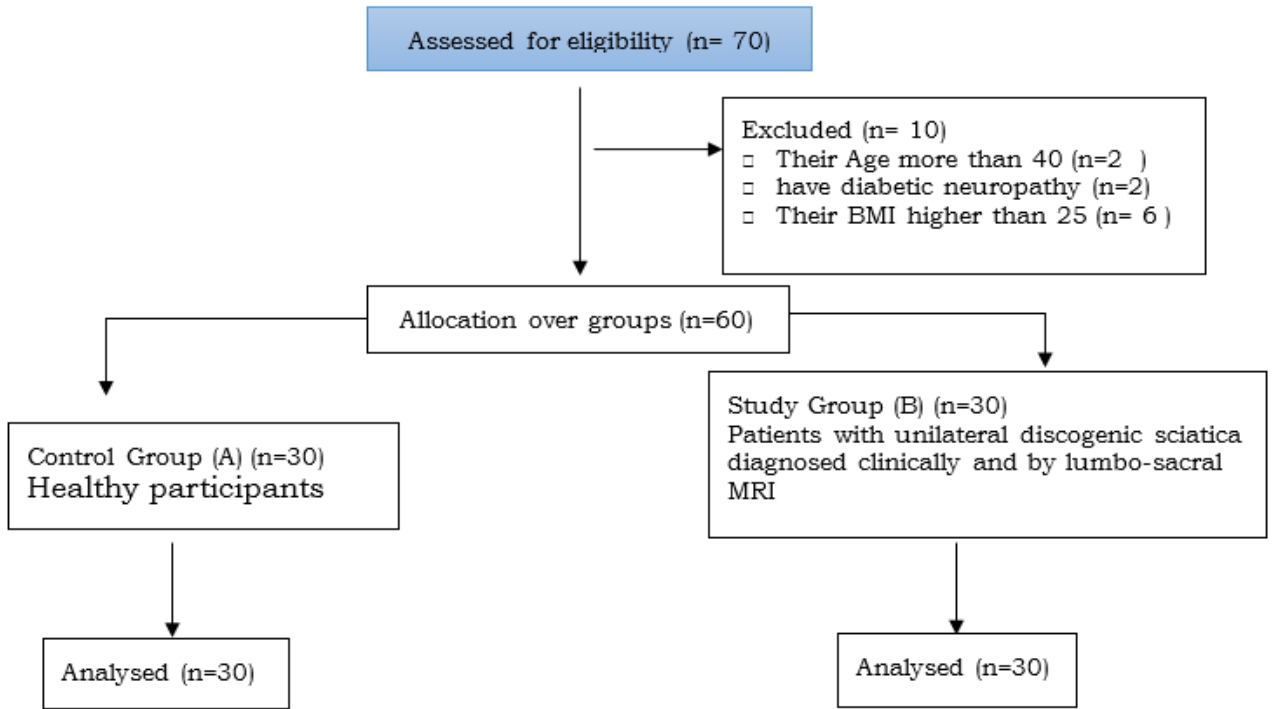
Assessed for eligibility (n= 70)

Excluded (n= 10)
□ Their Age more than 40 (n=2 )
□ have diabetic neuropathy (n=2)
□ Their BMI higher than 25 (n= 6 )

Allocation over groups (n=60)

Control Group (A) (n=30)
Healthy participants

Study Group (B) (n=30)
Patients with unilateral discogenic sciatica diagnosed clinically and by lumbo-sacral MRI

Analysed (n=30)

Analysed (n=30)